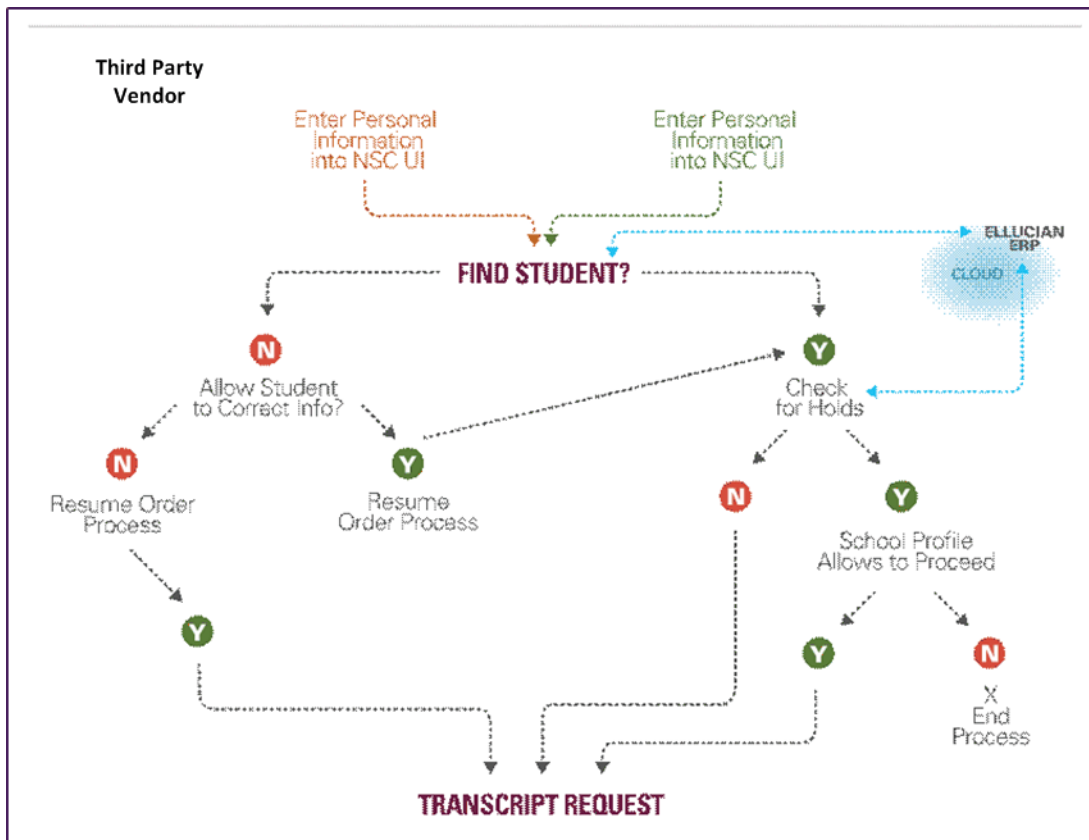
Third Party Vendor

Enter Personal Information into NSC UI

Enter Personal Information into NSC UI

ELLUCIAN ERP

CLOUD

FIND STUDENT?

N

Allow Student to Correct Info?

Y

Check for Holds

N

Resume Order Process

Y

Resume Order Process

N

Y

School Profile Allows to Proceed

Y

Y

N

X End Process

TRANSCRIPT REQUEST